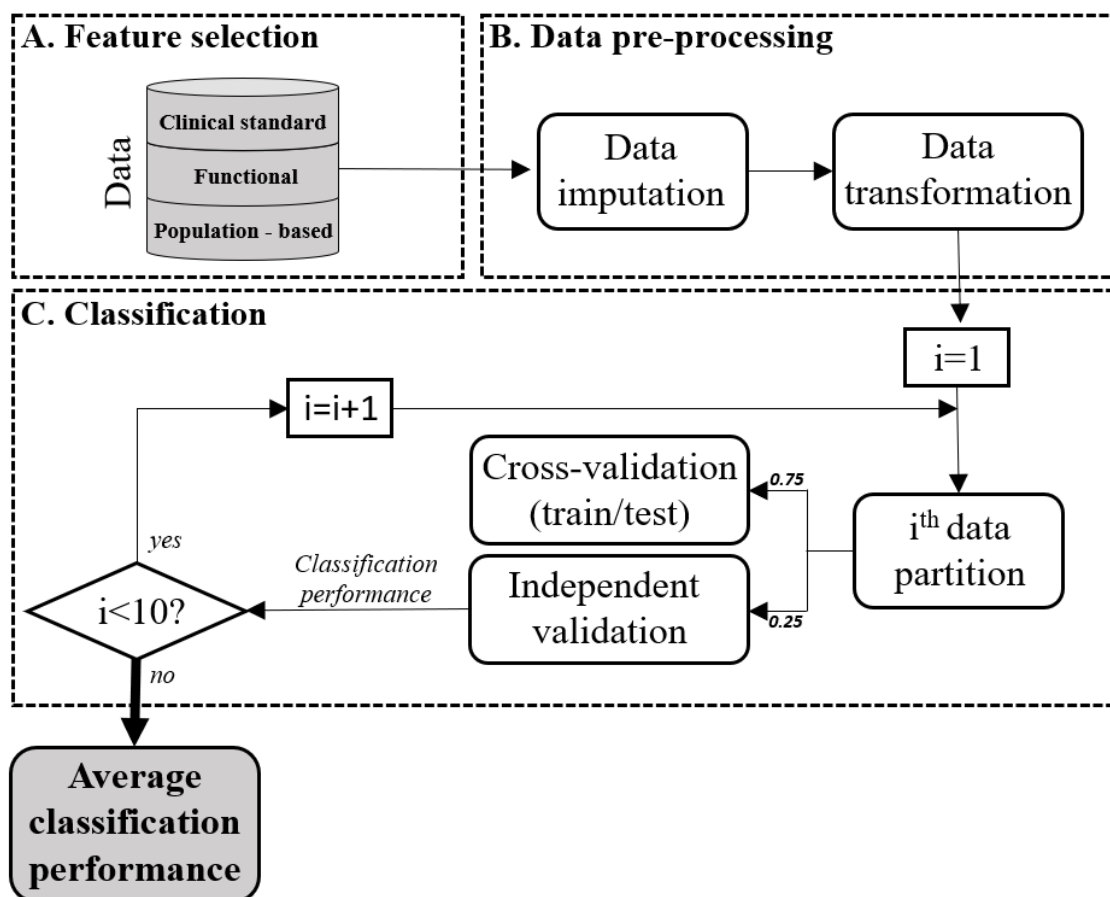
A. Feature selection

Data

Clinical standard

Functional

Population - based

B. Data pre-processing

Data imputation

Data transformation

C. Classification

i=1

i=i+1

Cross-validation (train/test)

0.75

$i^{th}$ data partition

yes

Classification performance

i<10?

Independent validation

0.25

no

Average classification performance